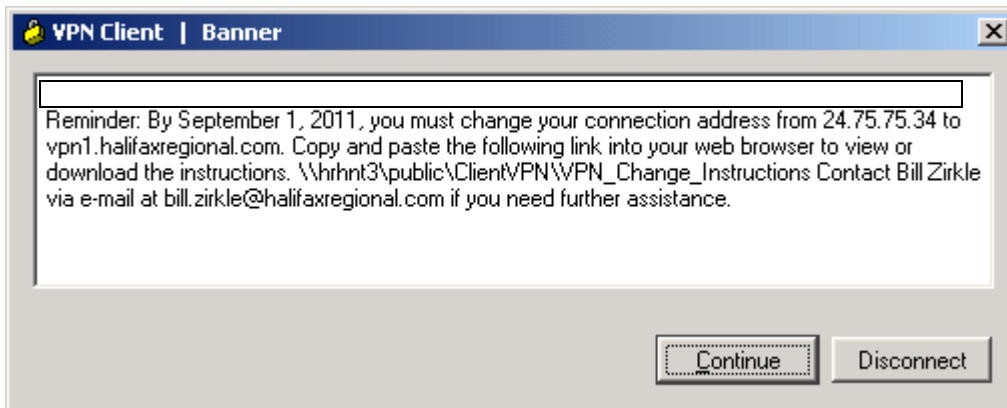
VPN Client | Banner

Reminder: By September 1, 2011, you must change your connection address from 24.75.75.34 to vpn1.halifaxregional.com. Copy and paste the following link into your web browser to view or download the instructions. \\hrhnt3\public\ClientVPN\VPN_Change_Instructions Contact Bill Zirkle via e-mail at bill.zirkle@halifaxregional.com if you need further assistance.

Continue

Disconnect